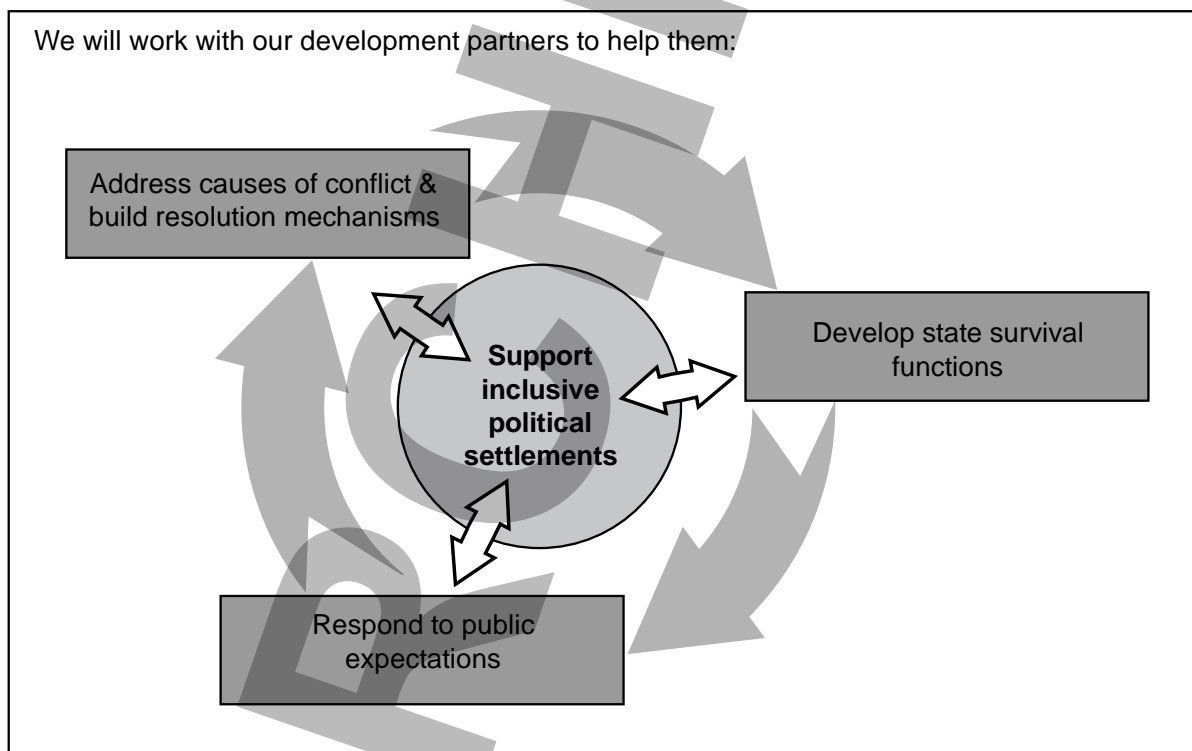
We will work with our development partners to help them:

Address causes of conflict & build resolution mechanisms

Support inclusive political settlements

Develop state survival functions

Respond to public expectations